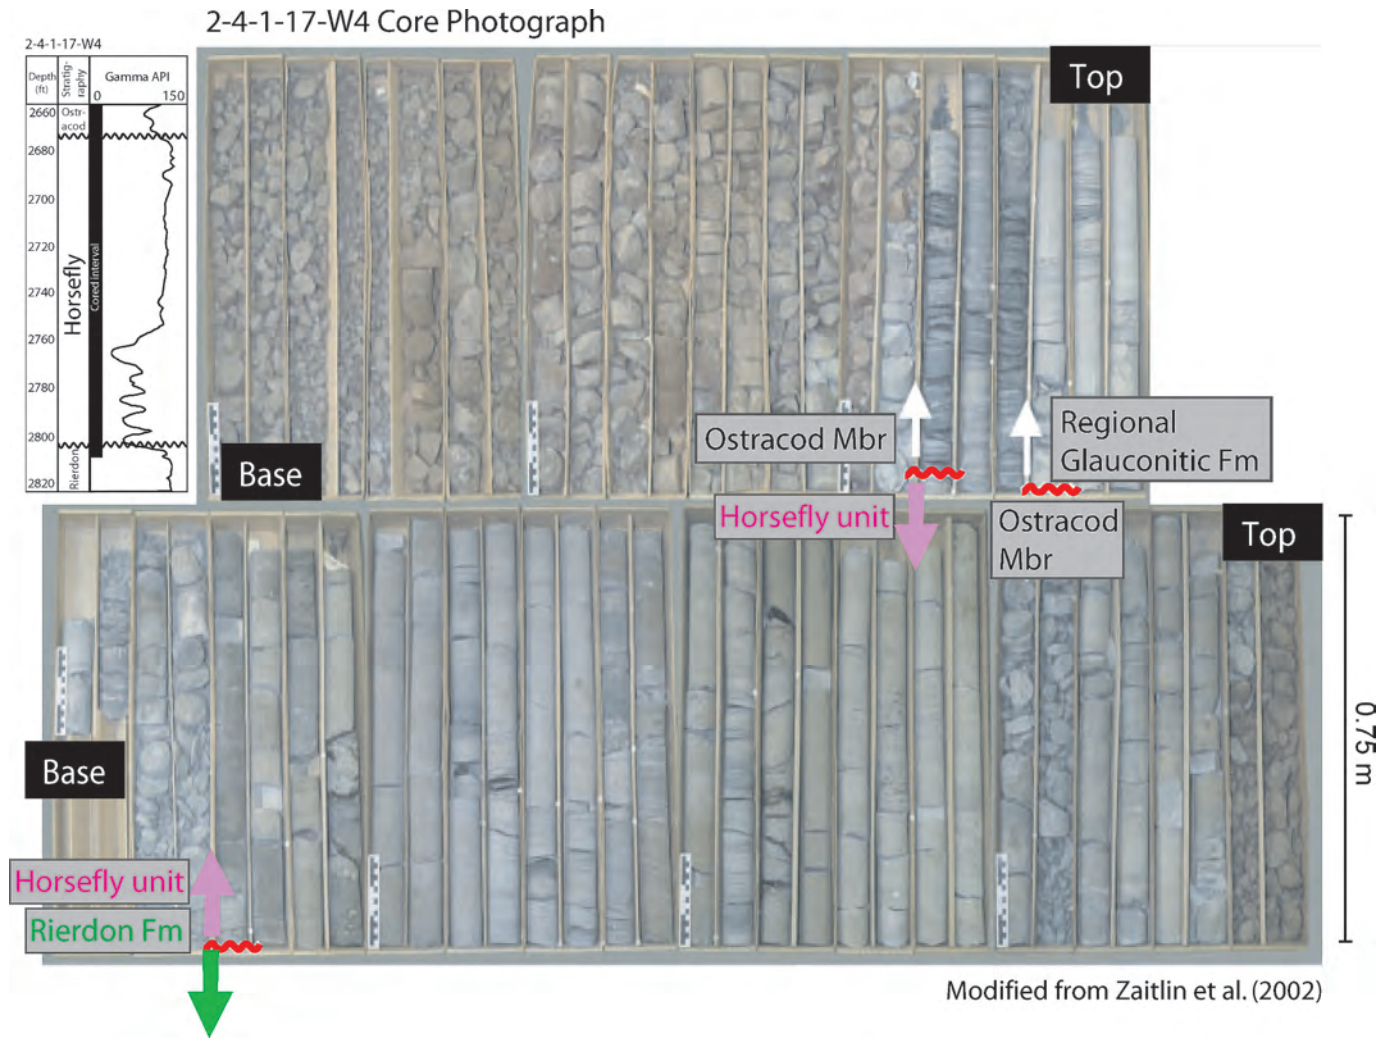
2-4-1-17-W4 Core Photograph

2-4-1-17-W4

| Depth (ft) | Stratigraphy | Gamma API 0 150 |
|---|---|---|
| 2660 | Ostracod | |
| 2680 | | |
| 2700 | | |
| 2720 | | |
| 2740 | Horsefly | Cored interval |
| 2760 | | |
| 2780 | | |
| 2800 | | |
| 2820 | Rierdon | |

Top

Base

Ostracod Mbr

Regional Glauconitic Fm

Horsefly unit

Ostracod Mbr

Top

Base

Horsefly unit

Rierdon Fm

0.75 m

Modified from Zaitlin et al. (2002)